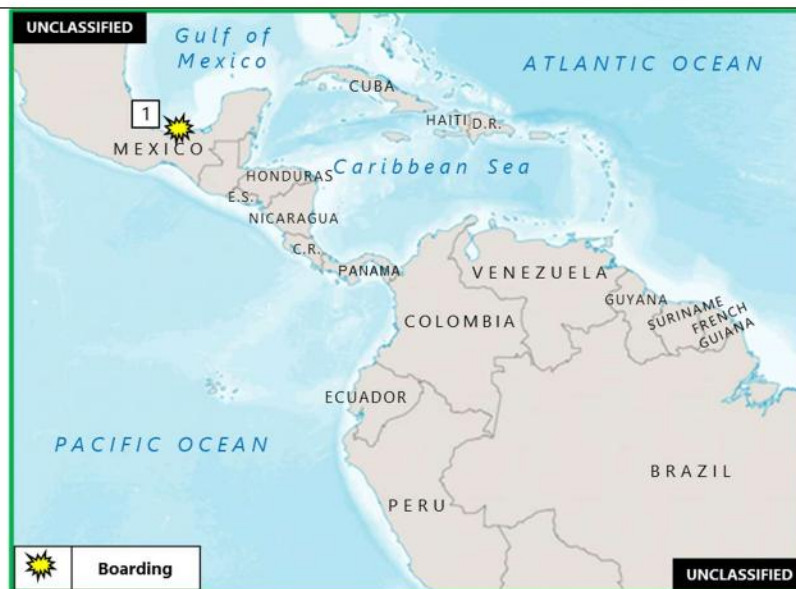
UNCLASSIFIED

Gulf of Mexico

ATLANTIC OCEAN

CUBA

1

HAITI D.R.

MEXICO

HONDURAS

Caribbean Sea

E.S.

NICARAGUA

C.R.

PANAMA

VENEZUELA

GUYANA

SURINAME

FRENCH GUIANA

COLOMBIA

ECUADOR

PACIFIC OCEAN

BRAZIL

PERU

Boarding

UNCLASSIFIED